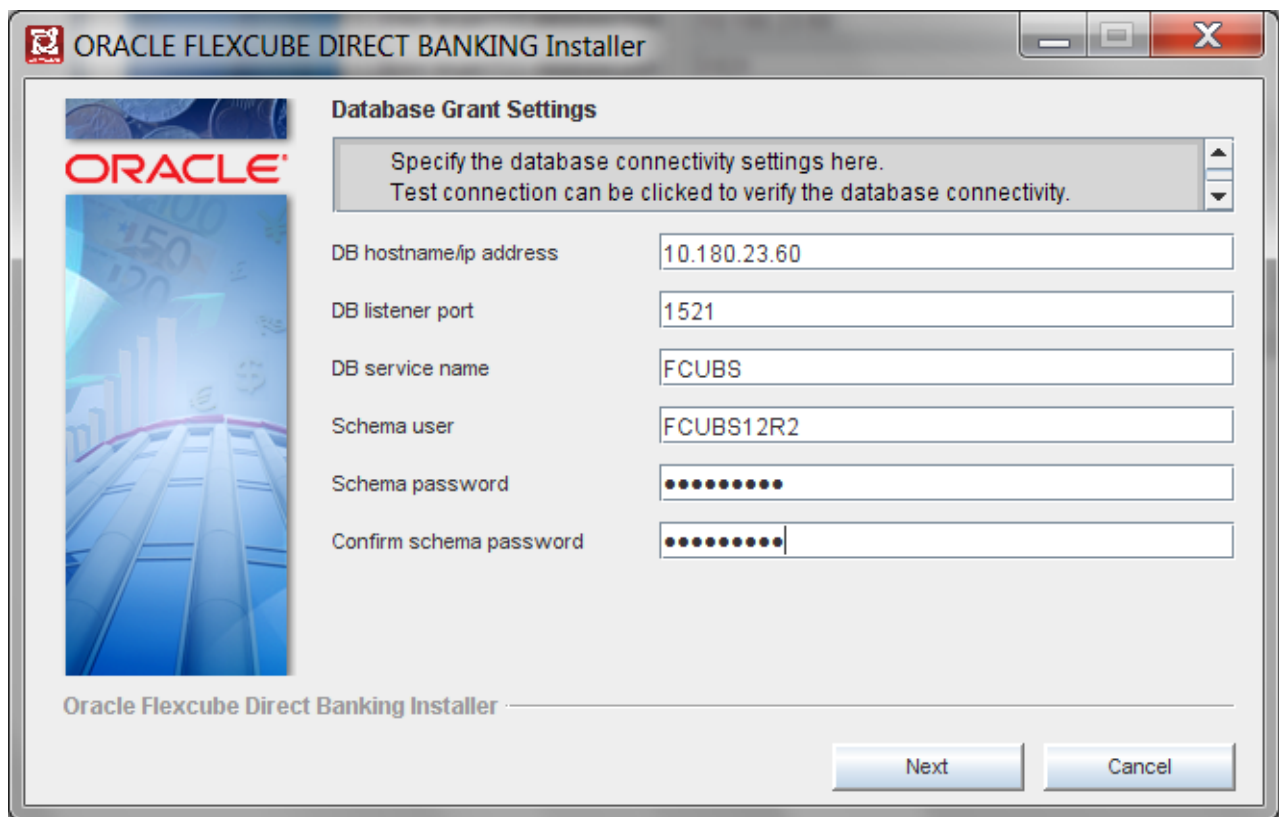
ORACLE FLEXCUBE DIRECT BANKING Installer

ORACLE

Database Grant Settings

Specify the database connectivity settings here.
Test connection can be clicked to verify the database connectivity.

DB hostname/ip address 10.180.23.60

DB listener port 1521

DB service name FCUBS

Schema user FCUBS12R2

Schema password ●●●●●●●●●

Confirm schema password ●●●●●●●●●

Oracle Flexcube Direct Banking Installer

Next

Cancel